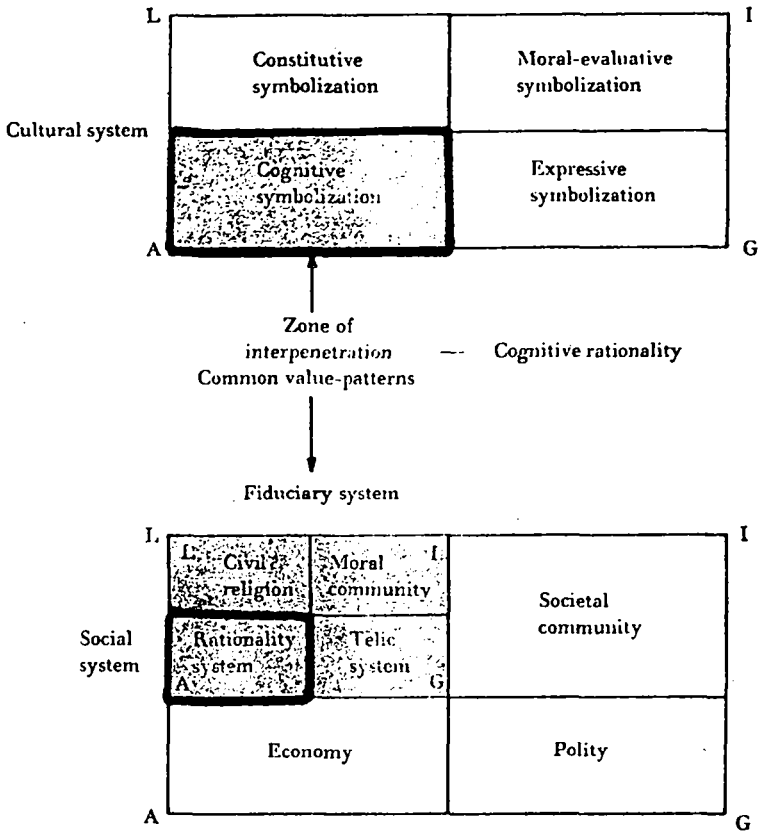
L

I

Constitutive symbolization

Moral-evaluative symbolization

Cultural system

Cognitive symbolization

Expressive symbolization

A

G

Zone of interpenetration Common value-patterns

— Cognitive rationality

Fiduciary system

L

I

L Civil religion

Moral community I

Societal community

Social system

Rationality system A

Telic system G

Economy

Polity

A

G